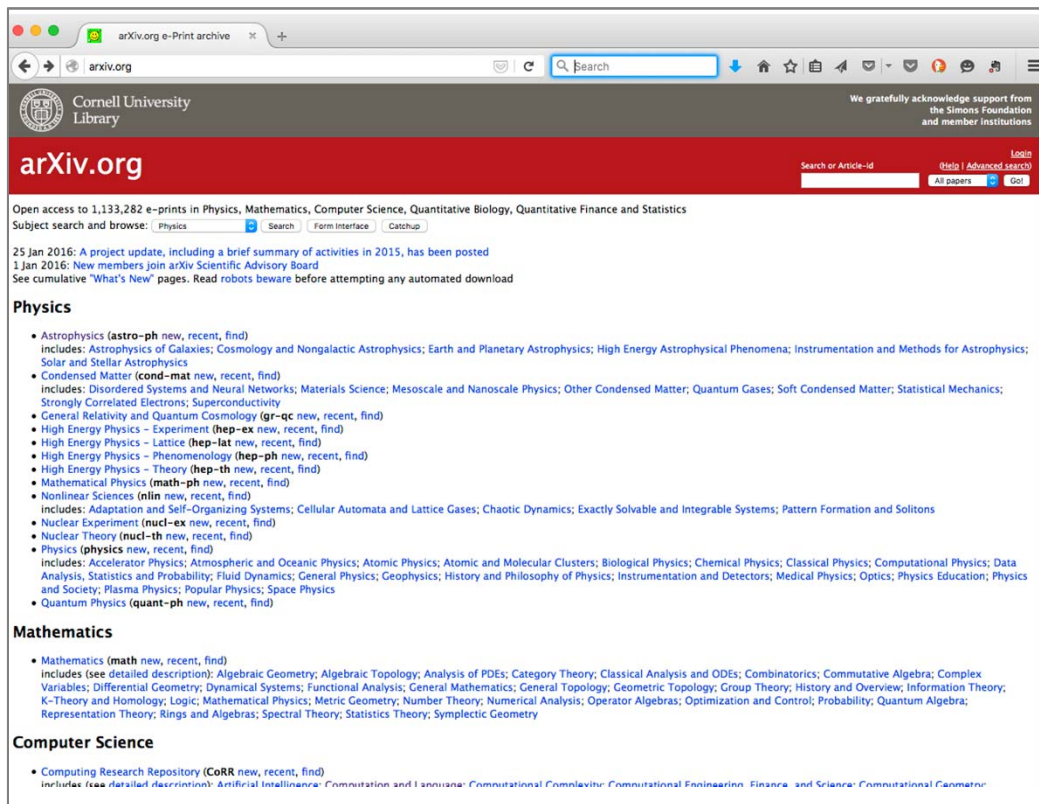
arXiv.org e-Print archive ×

arxiv.org

Search

Cornell University Library

We gratefully acknowledge support from the Simons Foundation and member institutions

arXiv.org

Login
Search or Article-id (Help | Advanced search)
All papers Go!

Open access to 1,133,282 e-prints in Physics, Mathematics, Computer Science, Quantitative Biology, Quantitative Finance and Statistics
Subject search and browse: Physics Search Form Interface Catchup

25 Jan 2016: A project update, including a brief summary of activities in 2015, has been posted
1 Jan 2016: New members join arXiv Scientific Advisory Board
See cumulative "What's New" pages. Read robots beware before attempting any automated download

Physics

• Astrophysics (astro-ph new, recent, find)
includes: Astrophysics of Galaxies; Cosmology and Nongalactic Astrophysics; Earth and Planetary Astrophysics; High Energy Astrophysical Phenomena; Instrumentation and Methods for Astrophysics; Solar and Stellar Astrophysics
• Condensed Matter (cond-mat new, recent, find)
includes: Disordered Systems and Neural Networks; Materials Science; Mesoscale and Nanoscale Physics; Other Condensed Matter; Quantum Gases; Soft Condensed Matter; Statistical Mechanics; Strongly Correlated Electrons; Superconductivity
• General Relativity and Quantum Cosmology (gr-qc new, recent, find)
• High Energy Physics - Experiment (hep-ex new, recent, find)
• High Energy Physics - Lattice (hep-lat new, recent, find)
• High Energy Physics - Phenomenology (hep-ph new, recent, find)
• High Energy Physics - Theory (hep-th new, recent, find)
• Mathematical Physics (math-ph new, recent, find)
• Nonlinear Sciences (nlin new, recent, find)
includes: Adaptation and Self-Organizing Systems; Cellular Automata and Lattice Gases; Chaotic Dynamics; Exactly Solvable and Integrable Systems; Pattern Formation and Solitons
• Nuclear Experiment (nucl-ex new, recent, find)
• Nuclear Theory (nucl-th new, recent, find)
• Physics (physics new, recent, find)
includes: Accelerator Physics; Atmospheric and Oceanic Physics; Atomic Physics; Atomic and Molecular Clusters; Biological Physics; Chemical Physics; Classical Physics; Computational Physics; Data Analysis, Statistics and Probability; Fluid Dynamics; General Physics; Geophysics; History and Philosophy of Physics; Instrumentation and Detectors; Medical Physics; Optics; Physics Education; Physics and Society; Plasma Physics; Popular Physics; Space Physics
• Quantum Physics (quant-ph new, recent, find)

Mathematics

• Mathematics (math new, recent, find)
includes (see detailed description): Algebraic Geometry; Algebraic Topology; Analysis of PDEs; Category Theory; Classical Analysis and ODEs; Combinatorics; Commutative Algebra; Complex Variables; Differential Geometry; Dynamical Systems; Functional Analysis; General Mathematics; General Topology; Geometric Topology; Group Theory; History and Overview; Information Theory; K-Theory and Homology; Logic; Mathematical Physics; Metric Geometry; Number Theory; Numerical Analysis; Operator Algebras; Optimization and Control; Probability; Quantum Algebra; Representation Theory; Rings and Algebras; Spectral Theory; Statistics Theory; Symplectic Geometry

Computer Science

• Computing Research Repository (CoRR new, recent, find)
includes (see detailed description): Artificial Intelligence; Computation and Language; Computational Complexity; Computational Engineering, Finance, and Science; Computational Geometry;